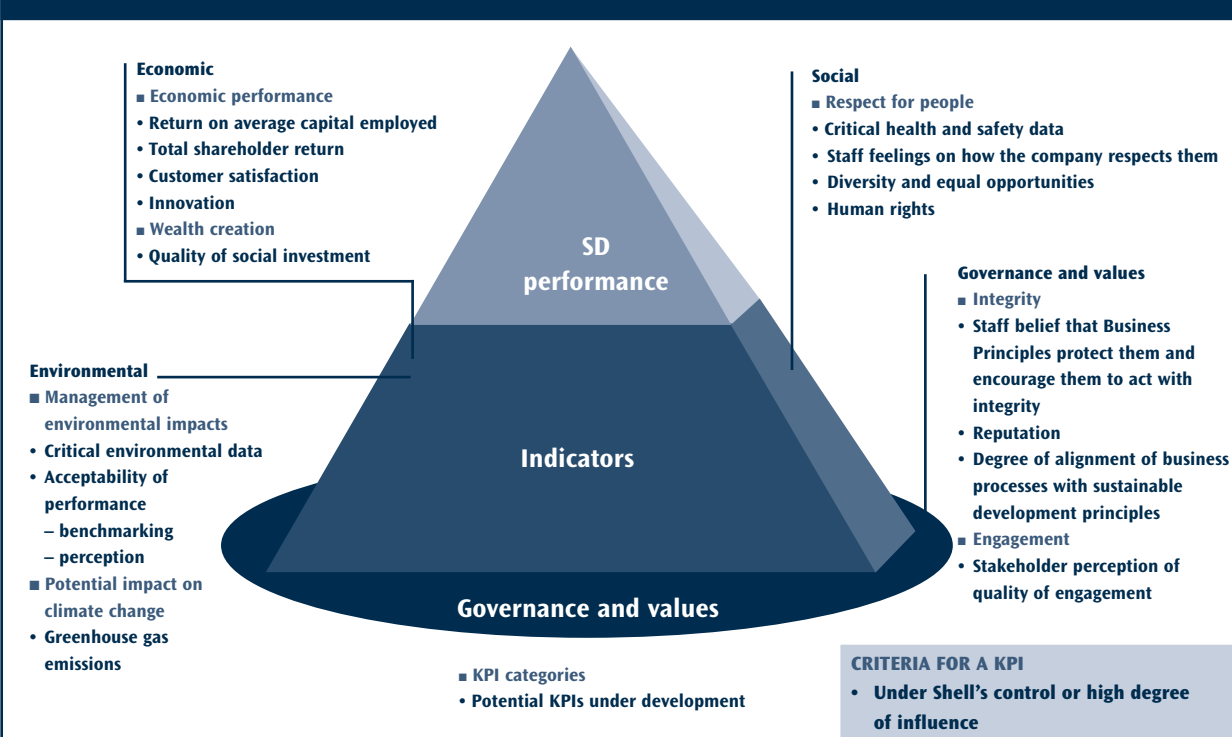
Economic
■ Economic performance
• Return on average capital employed
• Total shareholder return
• Customer satisfaction
• Innovation
■ Wealth creation
• Quality of social investment

Social
■ Respect for people
• Critical health and safety data
• Staff feelings on how the company respects them
• Diversity and equal opportunities
• Human rights

SD performance

Governance and values
■ Integrity
• Staff belief that Business Principles protect them and encourage them to act with integrity
• Reputation
• Degree of alignment of business processes with sustainable development principles
■ Engagement
• Stakeholder perception of quality of engagement

Environmental
■ Management of environmental impacts
• Critical environmental data
• Acceptability of performance
– benchmarking
– perception
■ Potential impact on climate change
• Greenhouse gas emissions

Indicators

Governance and values

■ KPI categories
• Potential KPIs under development

CRITERIA FOR A KPI
• Under Shell's control or high degree of influence